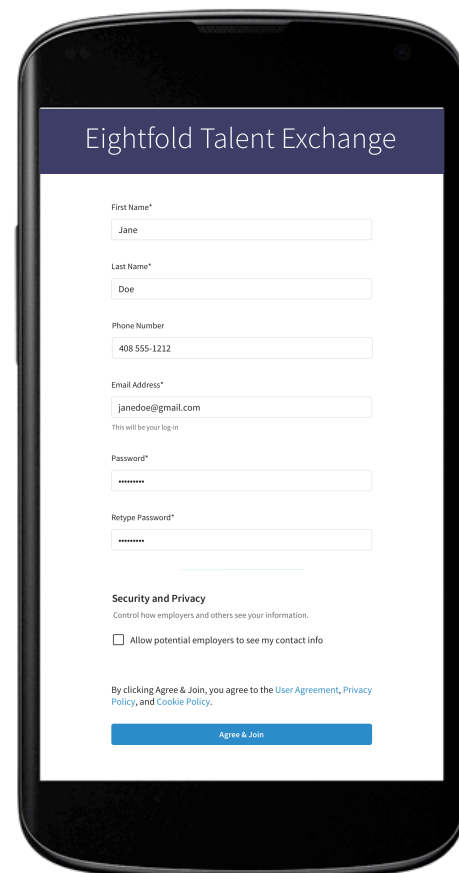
Eightfold Talent Exchange

First Name*

Jane

Last Name*

Doe

Phone Number

408 555-1212

Email Address*

janedoe@gmail.com

This will be your log-in

Password*

••••••••••

Retype Password*

••••••••••

Security and Privacy

Control how employers and others see your information.

Allow potential employers to see my contact info

By clicking Agree & Join, you agree to the User Agreement, Privacy Policy, and Cookie Policy.

Agree & Join